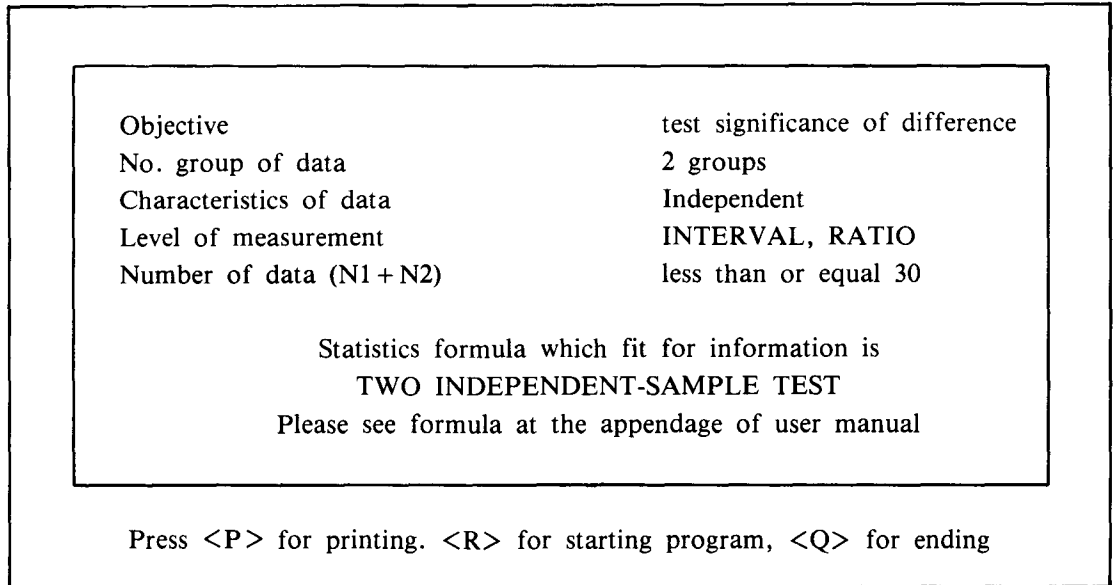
| | |
|---|---|
| Objective | test significance of difference |
| No. group of data | 2 groups |
| Characteristics of data | Independent |
| Level of measurement | INTERVAL, RATIO |
| Number of data (N1 + N2) | less than or equal 30 |

Statistics formula which fit for information is
TWO INDEPENDENT-SAMPLE TEST
Please see formula at the appendage of user manual

Press <P> for printing. <R> for starting program, <Q> for ending